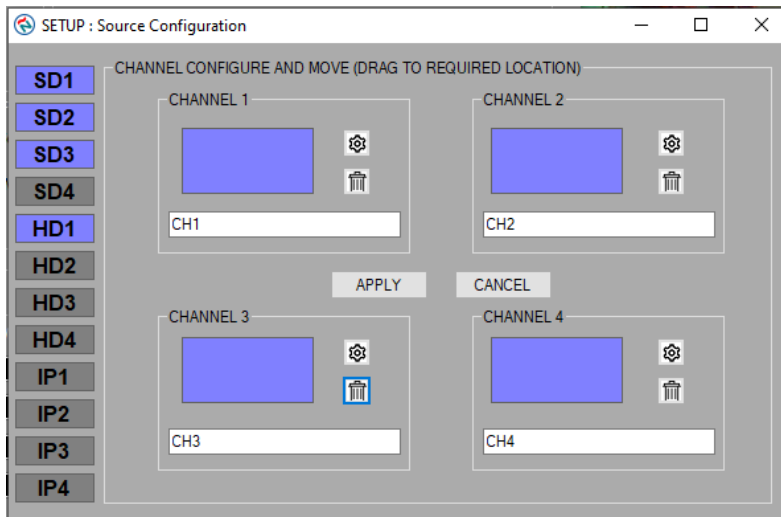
SETUP : Source Configuration

SD1
SD2
SD3
SD4
HD1
HD2
HD3
HD4
IP1
IP2
IP3
IP4

CHANNEL CONFIGURE AND MOVE (DRAG TO REQUIRED LOCATION)

CHANNEL 1
CH1

CHANNEL 2
CH2

APPLY
CANCEL

CHANNEL 3
CH3

CHANNEL 4
CH4